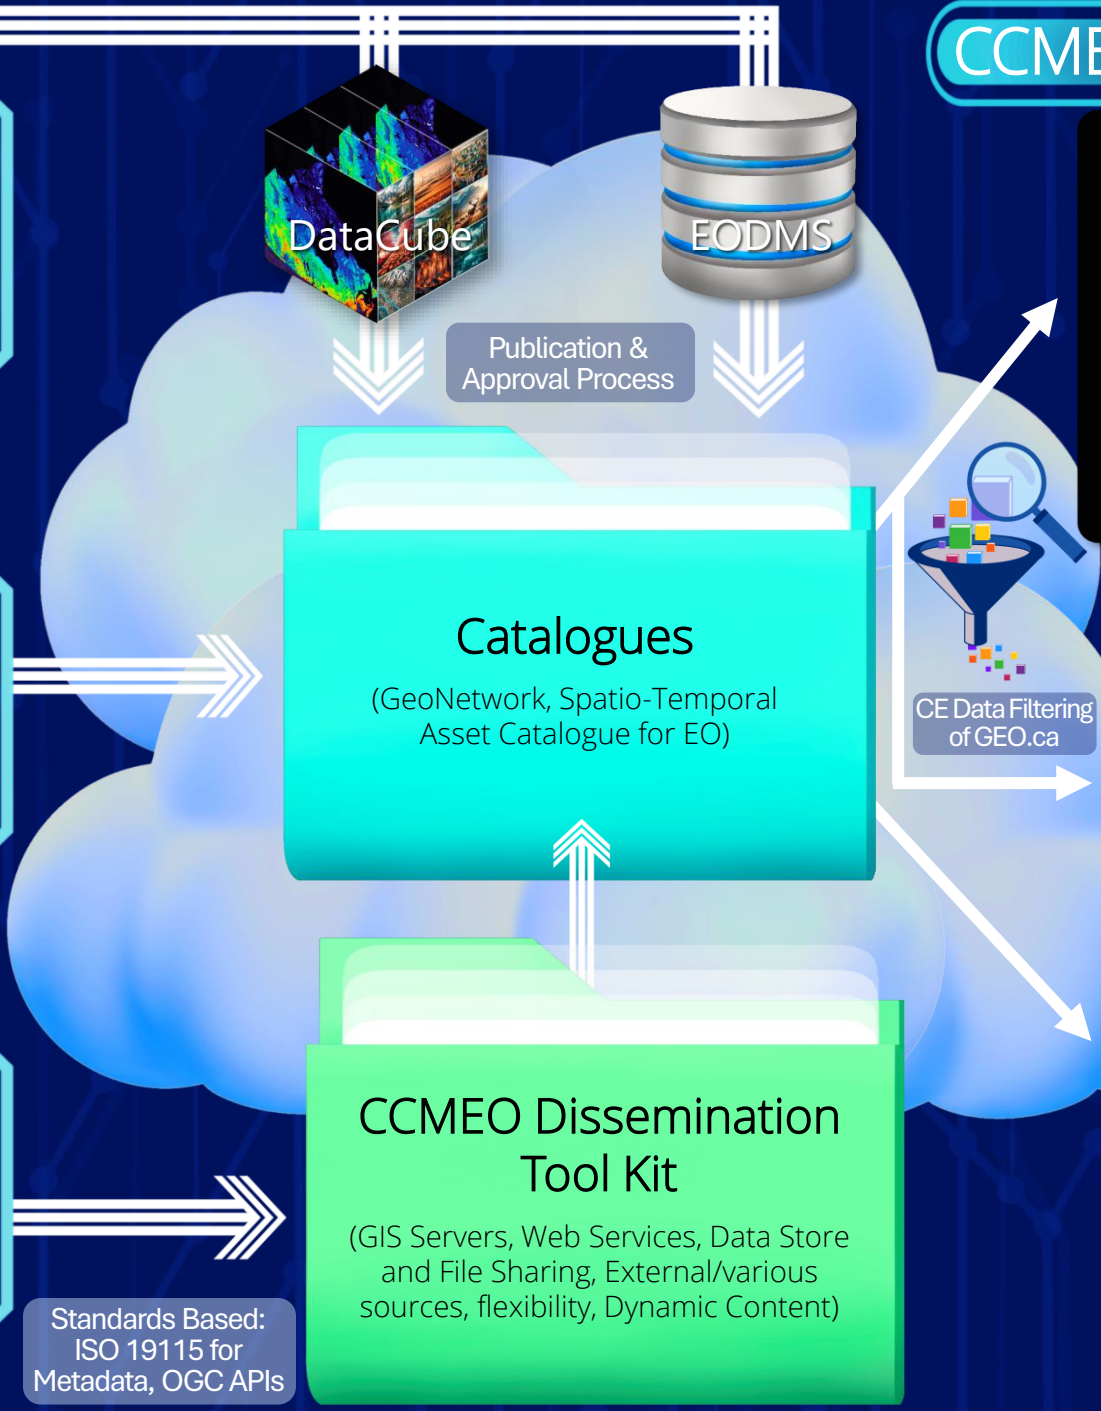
CCME

DataCube

EODMS

Publication & Approval Process

Catalogues

(GeoNetwork, Spatio-Temporal Asset Catalogue for EO)

CE Data Filtering of GEO.ca

CCMEO Dissemination Tool Kit

(GIS Servers, Web Services, Data Store and File Sharing, External/various sources, flexibility, Dynamic Content)

Standards Based: ISO 19115 for Metadata, OGC APIs